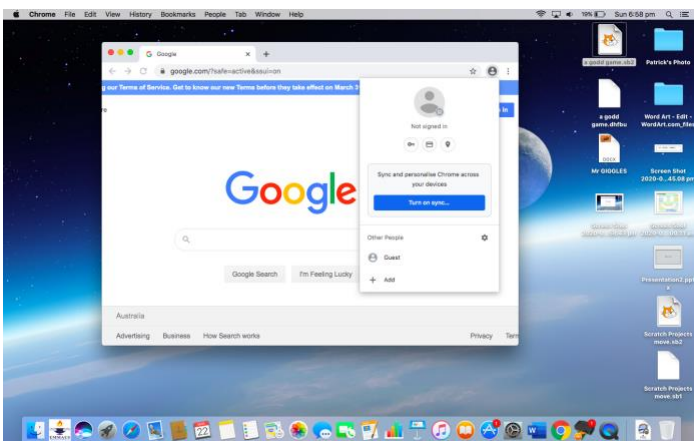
Chrome File Edit View History Bookmarks People Tab Window Help

19% Sun 6:58 pm

Google

google.com/?safe=active&ssui=on

g our Terms of Service. Get to know our new Terms before they take effect on March 3

Google

Google Search I'm Feeling Lucky

Australia

Advertising Business How Search works

Privacy Terr

Not signed in

Sync and personalise Chrome across your devices

Turn on sync...

Other People

Guest

Add

a godd game.sb2

Patrick's Photo

a godd game.dhfbu

Word Art - Edit - WordArt.com_files

DOCX

Mr GIGGLES

Screen Shot 2020-0...45.08 pm

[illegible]

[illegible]

Presentation2.pptx

Scratch Projects move.sb2

Scratch Projects move.sb1

22